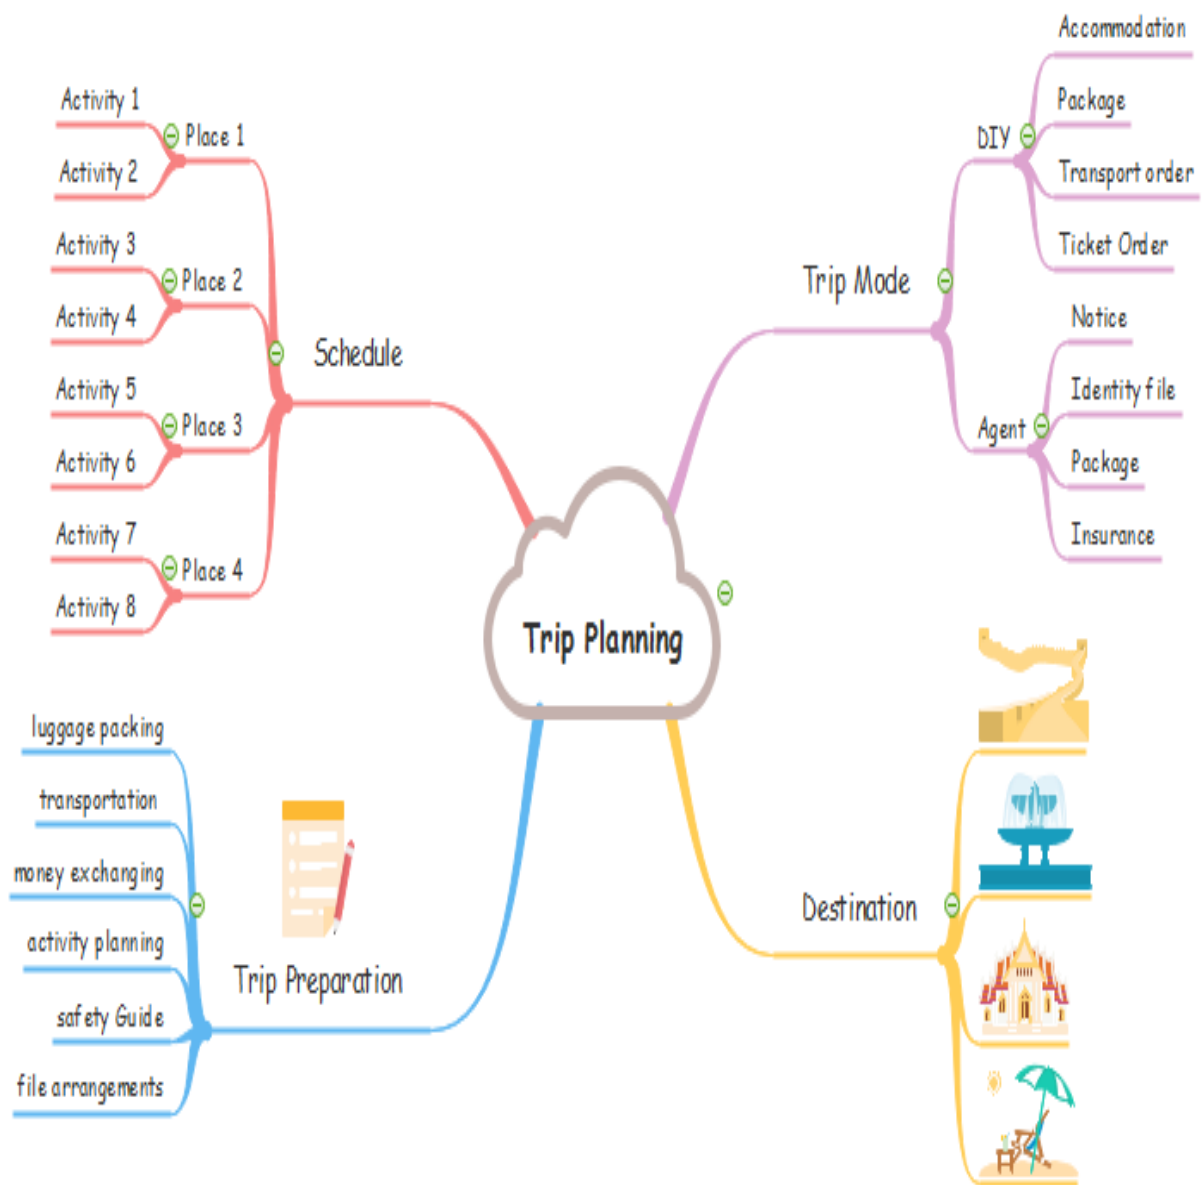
Trip Planning

Schedule

Place 1
Activity 1
Activity 2

Place 2
Activity 3
Activity 4

Place 3
Activity 5
Activity 6

Place 4
Activity 7
Activity 8

Trip Mode

DIY
Accommodation
Package
Transport order
Ticket Order

Agent
Notice
Identity file
Package
Insurance

Trip Preparation
luggage packing
transportation
money exchanging
activity planning
safety Guide
file arrangements

Destination